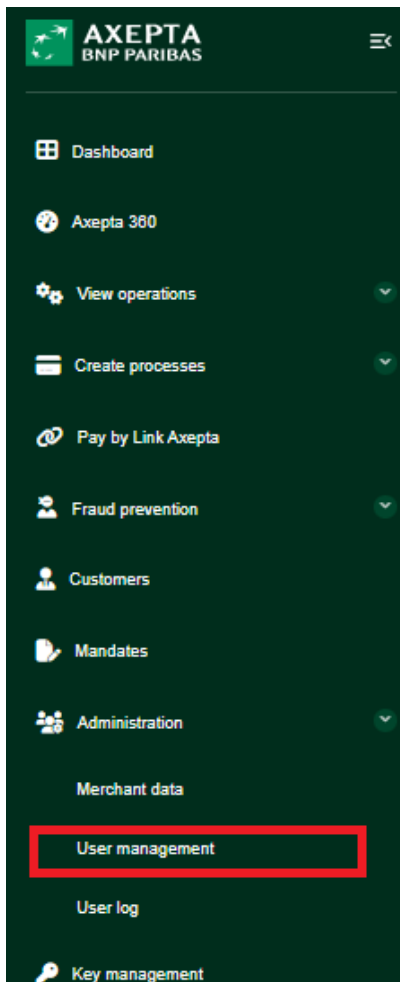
AXEPTA
BNP PARIBAS

Dashboard

Axepta 360

View operations

Create processes

Pay by Link Axepta

Fraud prevention

Customers

Mandates

Administration

Merchant data

User management

User log

Key management